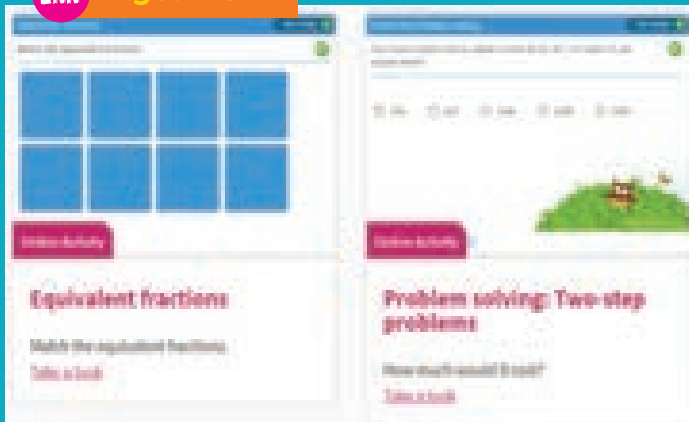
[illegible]

Match the equivalent fractions

Online Activity

Equivalent fractions

Match the equivalent fractions.

Take a look

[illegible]

Online Activity

Problem solving: Two-step problems

How much would it cost?

Take a look